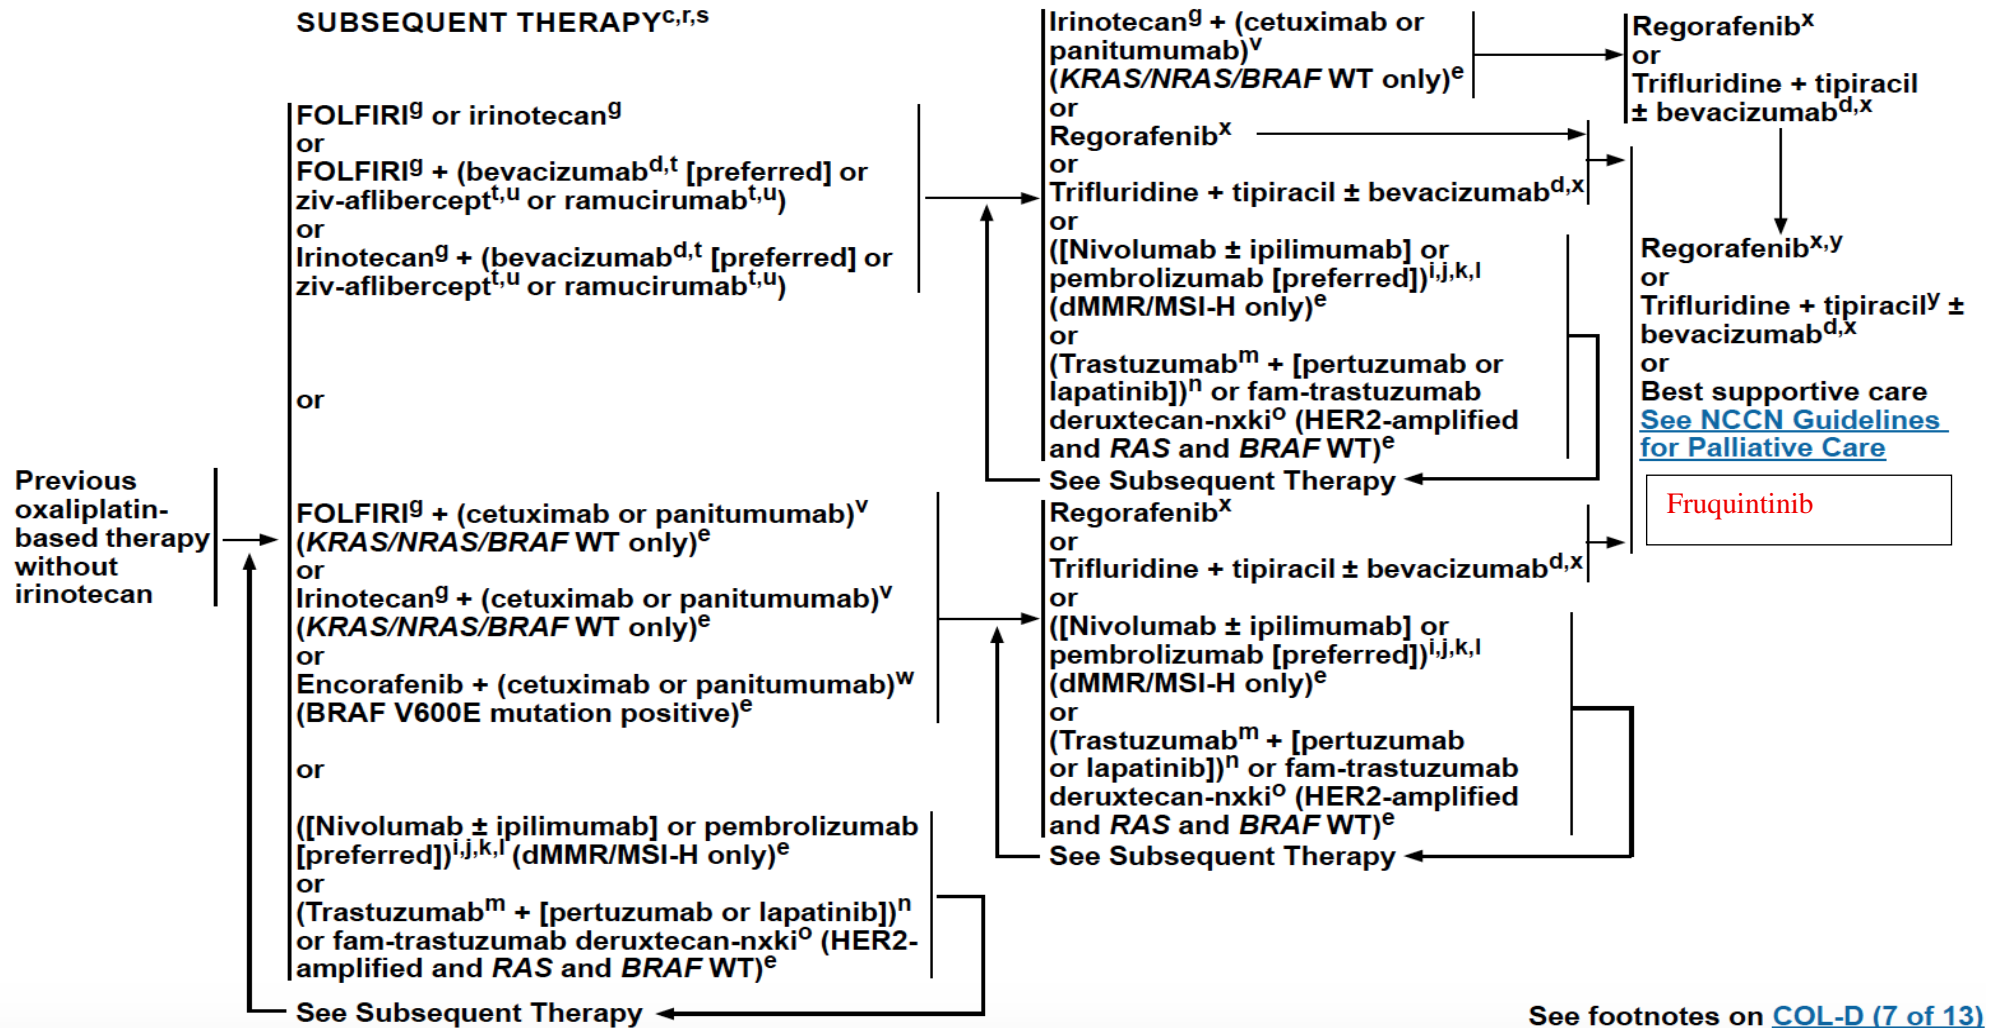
SUBSEQUENT THERAPY$^{c,r,s}$

Previous oxaliplatin-based therapy without irinotecan

FOLFIRI$^{g}$ or irinotecan$^{g}$
or
FOLFIRI$^{g}$ + (bevacizumab$^{d,t}$ [preferred] or ziv-aflibercept$^{t,u}$ or ramucirumab$^{t,u}$)
or
Irinotecan$^{g}$ + (bevacizumab$^{d,t}$ [preferred] or ziv-aflibercept$^{t,u}$ or ramucirumab$^{t,u}$)

or

FOLFIRI$^{g}$ + (cetuximab or panitumumab)$^{v}$ (*KRAS/NRAS/BRAF* WT only)$^{e}$
or
Irinotecan$^{g}$ + (cetuximab or panitumumab)$^{v}$ (*KRAS/NRAS/BRAF* WT only)$^{e}$
or
Encorafenib + (cetuximab or panitumumab)$^{w}$ (BRAF V600E mutation positive)$^{e}$

or

([Nivolumab ± ipilimumab] or pembrolizumab [preferred])$^{i,j,k,l}$ (dMMR/MSI-H only)$^{e}$
or
(Trastuzumab$^{m}$ + [pertuzumab or lapatinib])$^{n}$ or fam-trastuzumab deruxtecan-nxki$^{o}$ (HER2-amplified and *RAS* and *BRAF* WT)$^{e}$

See Subsequent Therapy

Irinotecan$^{g}$ + (cetuximab or panitumumab)$^{v}$ (*KRAS/NRAS/BRAF* WT only)$^{e}$
or
Regorafenib$^{x}$
or
Trifluridine + tipiracil ± bevacizumab$^{d,x}$
or
([Nivolumab ± ipilimumab] or pembrolizumab [preferred])$^{i,j,k,l}$ (dMMR/MSI-H only)$^{e}$
or
(Trastuzumab$^{m}$ + [pertuzumab or lapatinib])$^{n}$ or fam-trastuzumab deruxtecan-nxki$^{o}$ (HER2-amplified and *RAS* and *BRAF* WT)$^{e}$

See Subsequent Therapy

Regorafenib$^{x}$
or
Trifluridine + tipiracil ± bevacizumab$^{d,x}$
or
([Nivolumab ± ipilimumab] or pembrolizumab [preferred])$^{i,j,k,l}$ (dMMR/MSI-H only)$^{e}$
or
(Trastuzumab$^{m}$ + [pertuzumab or lapatinib])$^{n}$ or fam-trastuzumab deruxtecan-nxki$^{o}$ (HER2-amplified and *RAS* and *BRAF* WT)$^{e}$

See Subsequent Therapy

Regorafenib$^{x}$
or
Trifluridine + tipiracil ± bevacizumab$^{d,x}$

Regorafenib$^{x,y}$
or
Trifluridine + tipiracil$^{y}$ ± bevacizumab$^{d,x}$
or
Best supportive care
See NCCN Guidelines for Palliative Care

Fruquintinib

See footnotes on COL-D (7 of 13)